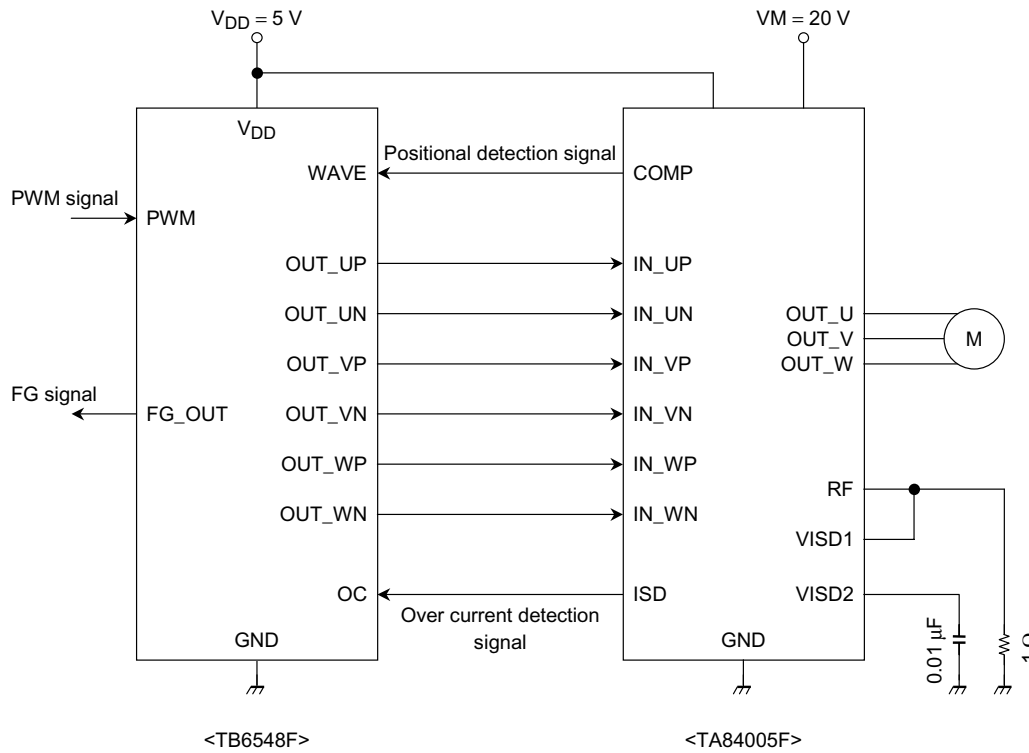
$V_{DD} = 5$ V

VM = 20 V

$V_{DD}$

WAVE

Positional detection signal

COMP

PWM signal

PWM

OUT_UP

IN_UP

OUT_UN

IN_UN

OUT_U

OUT_V

M

OUT_VP

IN_VP

OUT_W

FG signal

FG_OUT

OUT_VN

IN_VN

OUT_WP

IN_WP

RF

OUT_WN

IN_WN

VISD1

OC

ISD

VISD2

Over current detection signal

GND

GND

0.01 μF

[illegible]

<TB6548F>

<TA84005F>